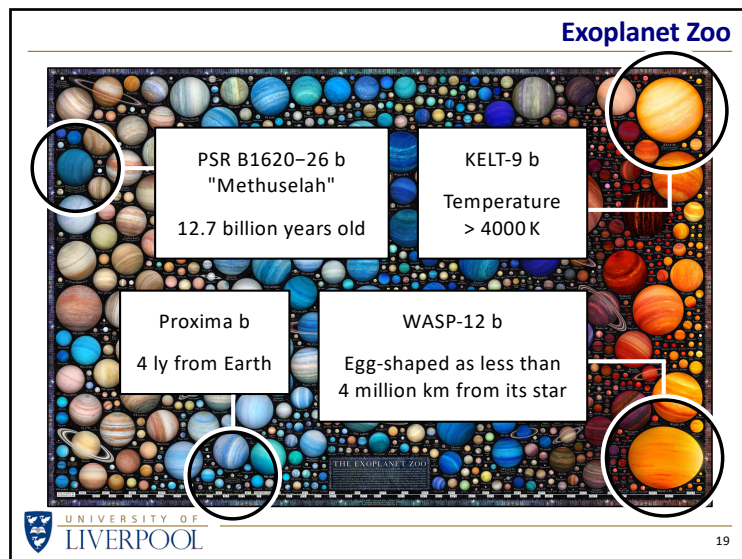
Exoplanet Zoo

PSR B1620−26 b "Methuselah"

12.7 billion years old

KELT-9 b

Temperature > 4000 K

Proxima b

4 ly from Earth

WASP-12 b

Egg-shaped as less than 4 million km from its star

THE EXOPLANET ZOO

UNIVERSITY OF LIVERPOOL

19